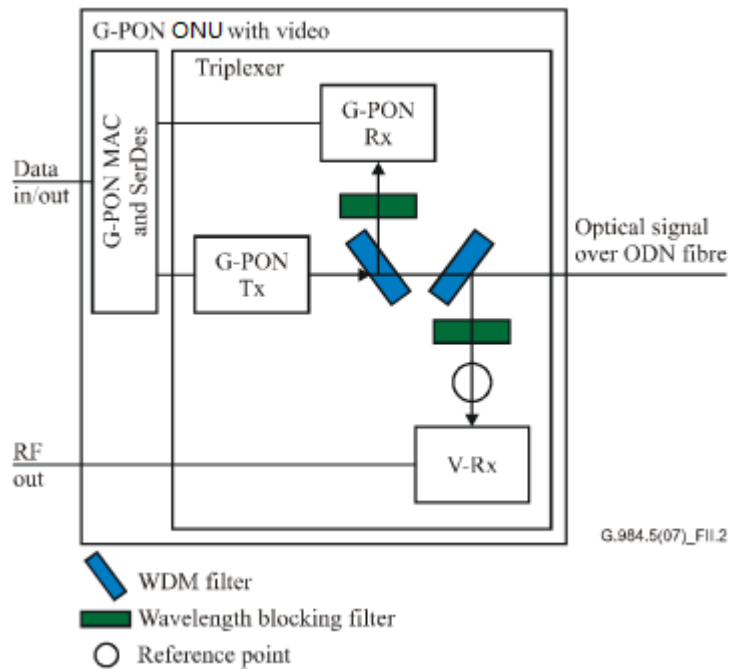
G-PON ONU with video

Triplexer

G-PON MAC and SerDes

G-PON Rx

Data in/out

G-PON Tx

Optical signal over ODN fibre

RF out

V-Rx

G.984.5(07)_FII.2

WDM filter

Wavelength blocking filter

Reference point